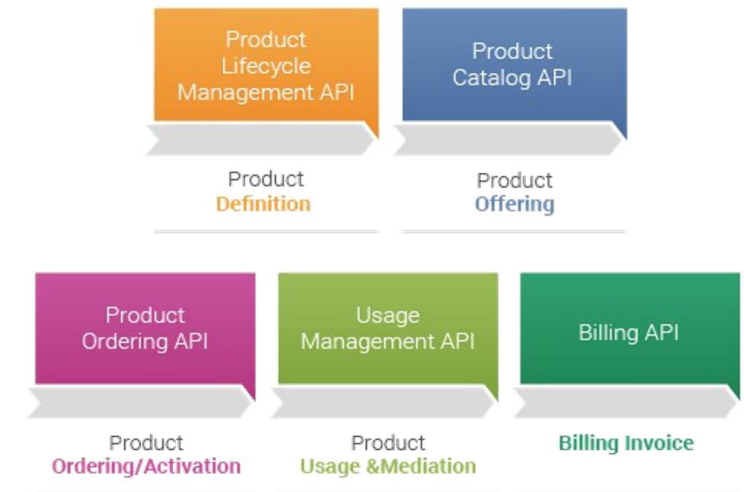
Product Lifecycle Management API

Product Definition

Product Catalog API

Product Offering

Product Ordering API

Product Ordering/Activation

Usage Management API

Product Usage &Mediation

Billing API

Billing Invoice